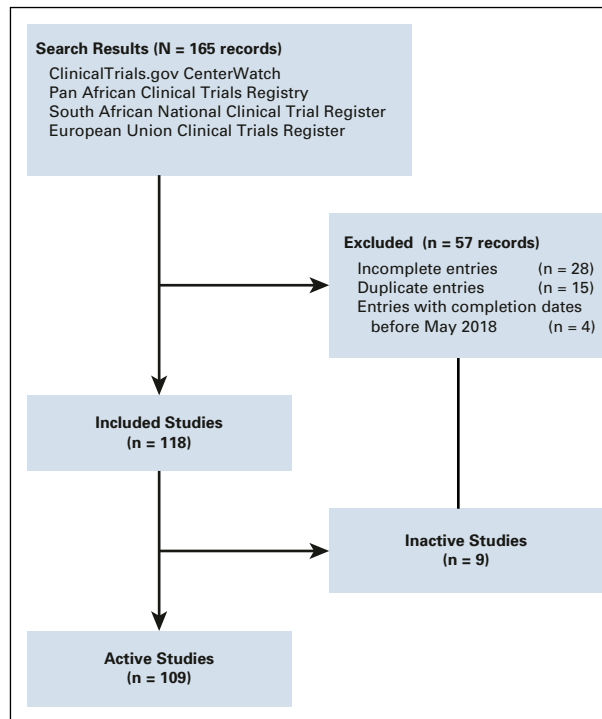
Search Results (N = 165 records)
ClinicalTrials.gov CenterWatch
Pan African Clinical Trials Registry
South African National Clinical Trial Register
European Union Clinical Trials Register

Excluded (n = 57 records)
Incomplete entries (n = 28)
Duplicate entries (n = 15)
Entries with completion dates before May 2018 (n = 4)

Included Studies
(n = 118)

Inactive Studies
(n = 9)

Active Studies
(n = 109)